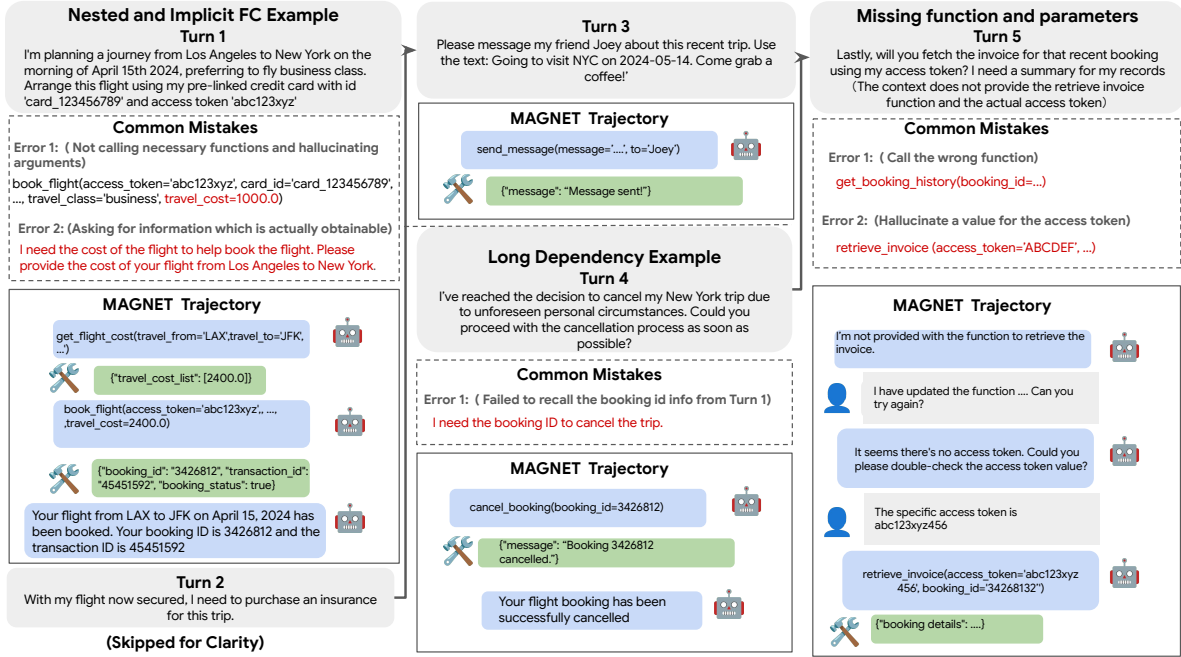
Nested and Implicit FC Example
Turn 1
I'm planning a journey from Los Angeles to New York on the morning of April 15th 2024, preferring to fly business class. Arrange this flight using my pre-linked credit card with id 'card_123456789' and access token 'abc123xyz'

Common Mistakes
Error 1: ( Not calling necessary functions and hallucinating arguments)
book_flight(access_token='abc123xyz', card_id='card_123456789', ..., travel_class='business', travel_cost=1000.0)

Error 2: (Asking for information which is actually obtainable)
I need the cost of the flight to help book the flight. Please provide the cost of your flight from Los Angeles to New York.

MAGNET Trajectory
get_flight_cost(travel_from='LAX',travel_to='JFK', ...)
{"travel_cost_list": [2400.0]}
book_flight(access_token='abc123xyz',, ..., ,travel_cost=2400.0)
{"booking_id": "3426812", "transaction_id": "45451592", "booking_status": true}
Your flight from LAX to JFK on April 15, 2024 has been booked. Your booking ID is 3426812 and the transaction ID is 45451592

Turn 2
With my flight now secured, I need to purchase an insurance for this trip.
(Skipped for Clarity)

Turn 3
Please message my friend Joey about this recent trip. Use the text: Going to visit NYC on 2024-05-14. Come grab a coffee!'

MAGNET Trajectory
send_message(message='....', to='Joey')
{"message": "Message sent!"}

Long Dependency Example
Turn 4
I've reached the decision to cancel my New York trip due to unforeseen personal circumstances. Could you proceed with the cancellation process as soon as possible?

Common Mistakes
Error 1: ( Failed to recall the booking id info from Turn 1)
I need the booking ID to cancel the trip.

MAGNET Trajectory
cancel_booking(booking_id=3426812)
{"message": "Booking 3426812 cancelled."}
Your flight booking has been successfully cancelled

Missing function and parameters
Turn 5
Lastly, will you fetch the invoice for that recent booking using my access token? I need a summary for my records
(The context does not provide the retrieve invoice function and the actual access token)

Common Mistakes
Error 1: (Call the wrong function)
get_booking_history(booking_id=...)
Error 2: (Hallucinate a value for the access token)
retrieve_invoice (access_token='ABCDEF', ...)

MAGNET Trajectory
I'm not provided with the function to retrieve the invoice.
I have updated the function .... Can you try again?
It seems there's no access token. Could you please double-check the access token value?
The specific access token is abc123xyz456
retrieve_invoice(access_token='abc123xyz 456', booking_id="34268132")
{"booking details": ....}